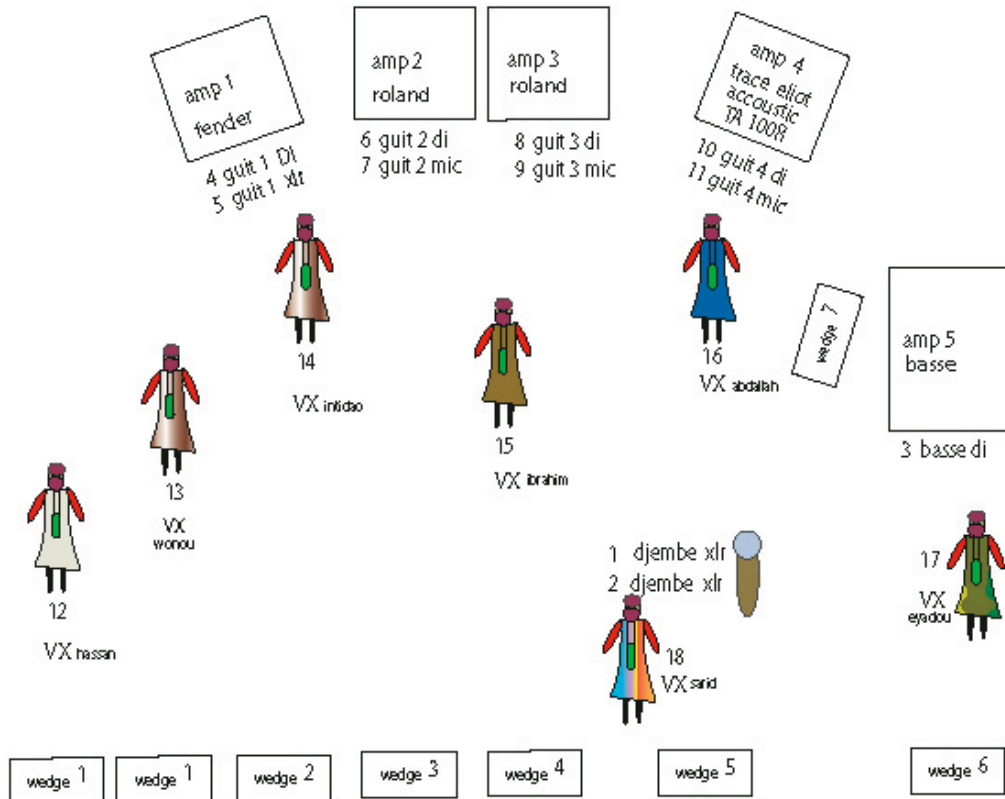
amp 1
fender

4 guit 1 DI
5 guit 1 Xlr

amp 2
roland

6 guit 2 di
7 guit 2 mic

amp 3
roland

8 guit 3 di
9 guit 3 mic

amp 4
trace eliot
accoustic
TA 100R

10 guit 4 di
11 guit 4 mic

wedge 7

amp 5
basse

3 basse di

14
VX intidao

16
VX abdallah

13
VX
wonou

15
VX ibrahim

12
VX hassan

1 djembe xlr
2 djembe xlr

17
VX
eyadou

18
VX sanid

wedge 1
wedge 1
wedge 2
wedge 3
wedge 4
wedge 5
wedge 6